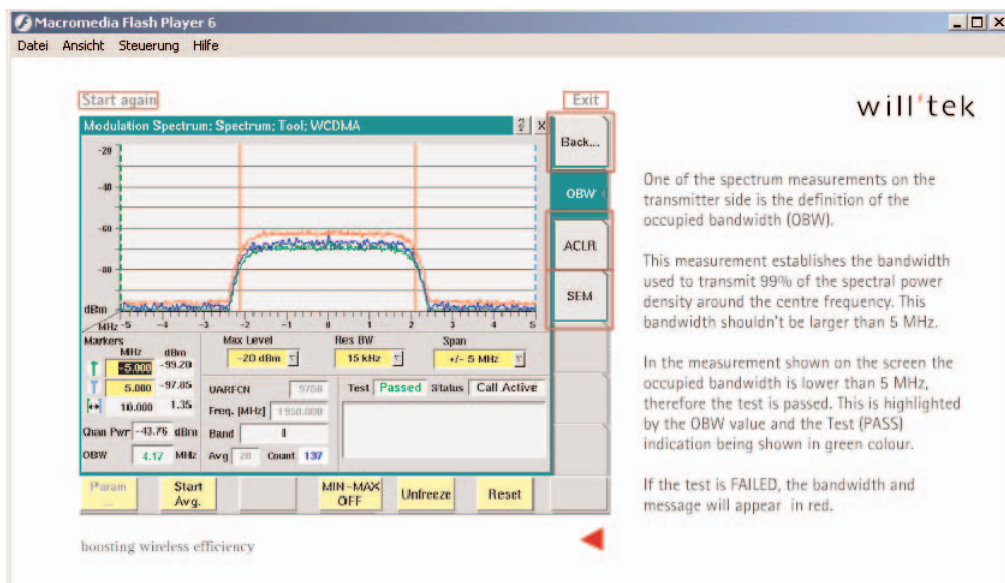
Macromedia Flash Player 6

Datei Ansicht Steuerung Hilfe

Start again

Exit

will'tek

Modulation Spectrum; Spectrum; Tool; WCDMA

Back...

OBW

ACLR

SEM

-20
-40
-60
-80
dBm
MHz -5 -4 -3 -2 -1 0 1 2 3 4 5

Markers
MHz dBm
-5.000 -99.20
5.000 -97.85
10.000 1.35
Chan Pwr -43.76 dBm
OBW 4.17 MHz

Max Level
-20 dBm

Res BW
15 kHz

Span
+/- 5 MHz

UARFCN 9750
Freq. [MHz] 1950.000
Band II
Avg 20 Count 137

Test Passed Status Call Active

Param ...

Start Avg.

MIN-MAX OFF

Unfreeze

Reset

One of the spectrum measurements on the transmitter side is the definition of the occupied bandwidth (OBW).

This measurement establishes the bandwidth used to transmit 99% of the spectral power density around the centre frequency. This bandwidth shouldn't be larger than 5 MHz.

In the measurement shown on the screen the occupied bandwidth is lower than 5 MHz, therefore the test is passed. This is highlighted by the OBW value and the Test (PASS) indication being shown in green colour.

If the test is FAILED, the bandwidth and message will appear in red.

boosting wireless efficiency